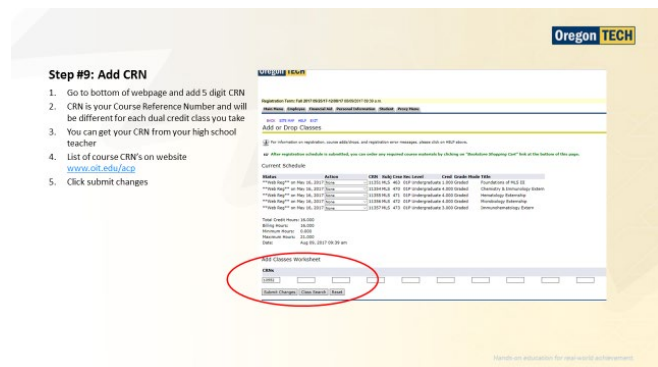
Oregon TECH

Step #9: Add CRN

1. Go to bottom of webpage and add 5 digit CRN
2. CRN is your Course Reference Number and will be different for each dual credit class you take
3. You can get your CRN from your high school teacher
4. List of course CRN's on website www.oit.edu/acp
5. Click submit changes

Oregon TECH

Registration Term: Fall 2017 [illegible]

Main Menu Employee Financial Aid Personal Information Student Proxy Menu

BACK SITE MAP HELP EXIT

Add or Drop Classes

For information on registration, course add/drops, and registration error messages, please click on HELP above.

After registration schedule is submitted, you can order any required course materials by clicking on "Bookstore Shopping Cart" link at the bottom of this page.

Current Schedule

| Status | Action | CRN | Subj | Crse | Sec | Level | Cred | Grade Mode | Title |
|---|---|---|---|---|---|---|---|---|---|
| **Web Reg** on May 16, 2017 | None | 11351 | MLS | 463 | 01P | Undergraduate | 1.000 | Graded | Foundations of MLS III |
| **Web Reg** on May 16, 2017 | None | 11354 | MLS | 470 | 01P | Undergraduate | 4.000 | Graded | Chemistry & Immunology Extern |
| **Web Reg** on May 16, 2017 | None | 11355 | MLS | 471 | 01P | Undergraduate | 4.000 | Graded | Hematology Externship |
| **Web Reg** on May 16, 2017 | None | 11356 | MLS | 472 | 01P | Undergraduate | 4.000 | Graded | Microbiology Externship |
| **Web Reg** on May 16, 2017 | None | 11357 | MLS | 473 | 01P | Undergraduate | 3.000 | Graded | Immunohematology Extern |

Total Credit Hours: 16.000
Billing Hours: 16.000
Minimum Hours: 0.000
Maximum Hours: 21.000
Date: Aug 09, 2017 09:39 am

Add Classes Worksheet

CRNs

Submit Changes Class Search Reset

Hands-on education for real-world achievement